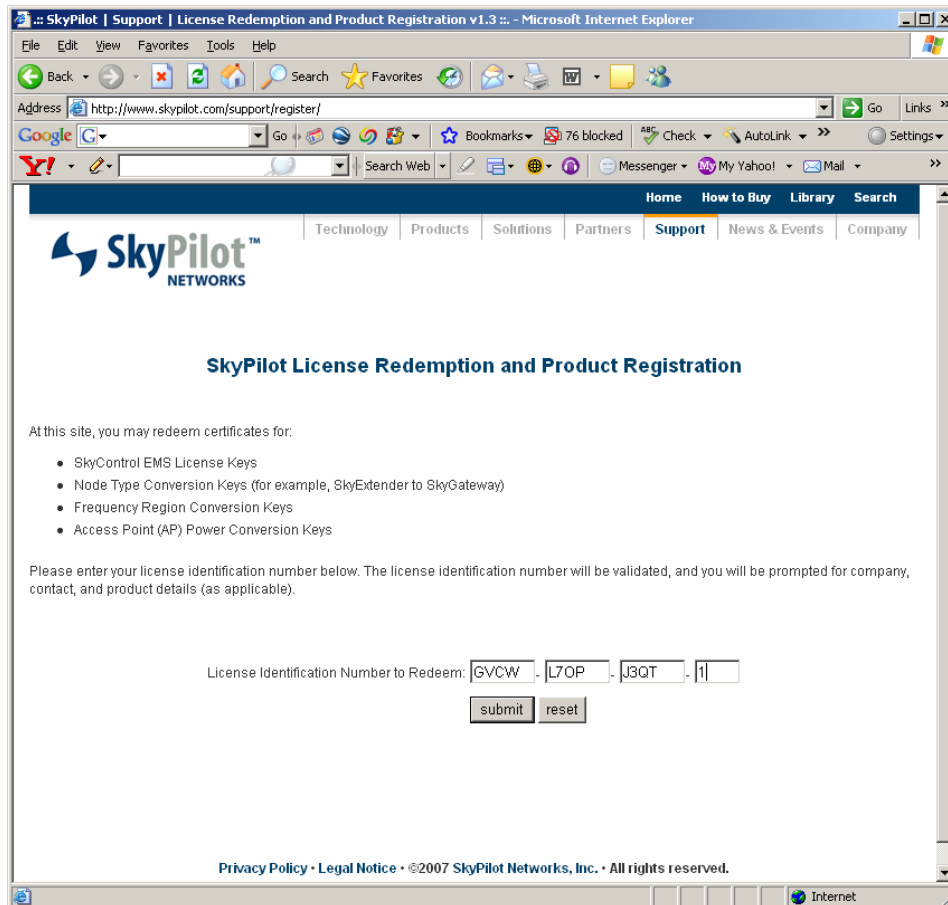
.:: SkyPilot | Support | License Redemption and Product Registration v1.3 ::. - Microsoft Internet Explorer

File Edit View Favorites Tools Help

Back Search Favorites

Address http://www.skypilot.com/support/register/ Go Links

Google G Go Bookmarks 76 blocked Check AutoLink Settings

Y! Search Web Messenger My Yahoo! Mail

Home How to Buy Library Search

Technology Products Solutions Partners Support News & Events Company

SkyPilot™ NETWORKS

SkyPilot License Redemption and Product Registration

At this site, you may redeem certificates for:

- SkyControl EMS License Keys
- Node Type Conversion Keys (for example, SkyExtender to SkyGateway)
- Frequency Region Conversion Keys
- Access Point (AP) Power Conversion Keys

Please enter your license identification number below. The license identification number will be validated, and you will be prompted for company, contact, and product details (as applicable).

License Identification Number to Redeem: GVCW - L7OP - J3QT - 1

submit reset

Privacy Policy • Legal Notice • ©2007 SkyPilot Networks, Inc. • All rights reserved.

Internet